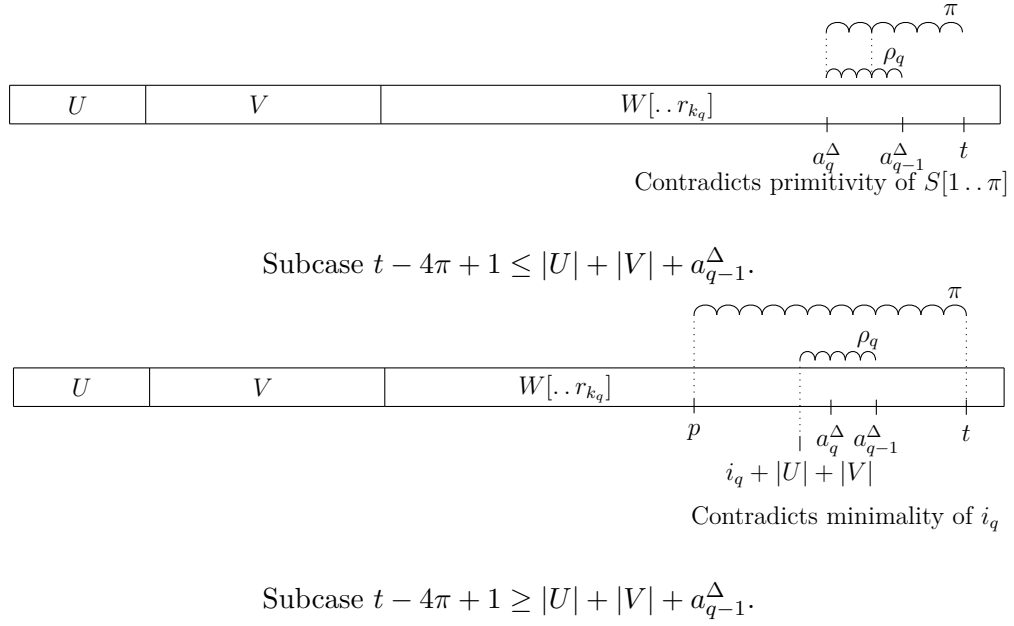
$\pi$

$\rho_q$

| $U$ | $V$ | $W[..r_{k_q}]$ |
|---|---|---|

$a_q^\Delta$ $a_{q-1}^\Delta$ $t$

Contradicts primitivity of $S[1..\pi]$

Subcase $t-4\pi+1 \leq |U|+|V|+a_{q-1}^\Delta$.

$\pi$

$\rho_q$

| $U$ | $V$ | $W[..r_{k_q}]$ |
|---|---|---|

$p$ $a_q^\Delta$ $a_{q-1}^\Delta$ $t$

$i_q+|U|+|V|$

Contradicts minimality of $i_q$

Subcase $t-4\pi+1 \geq |U|+|V|+a_{q-1}^\Delta$.